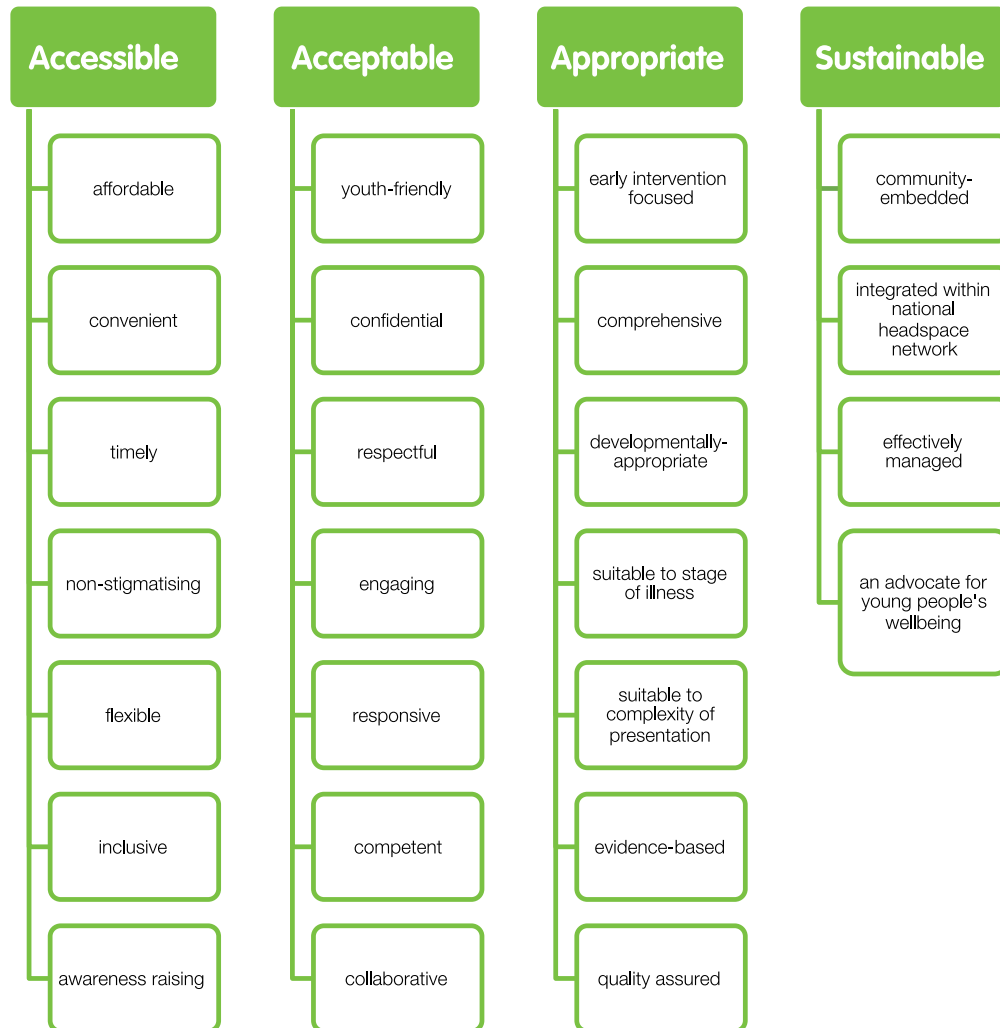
Accessible

affordable

convenient

timely

non-stigmatising

flexible

inclusive

awareness raising

Acceptable

youth-friendly

confidential

respectful

engaging

responsive

competent

collaborative

Appropriate

early intervention focused

comprehensive

developmentally-appropriate

suitable to stage of illness

suitable to complexity of presentation

evidence-based

quality assured

Sustainable

community-embedded

integrated within national headspace network

effectively managed

an advocate for young people's wellbeing